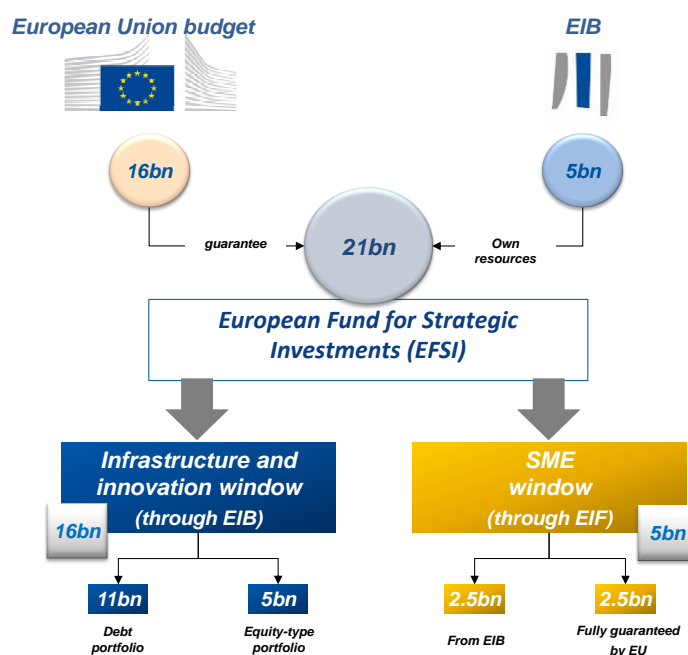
European Union budget

EIB

16bn

5bn

guarantee

21bn

Own resources

European Fund for Strategic Investments (EFSI)

Infrastructure and innovation window (through EIB)

16bn

SME window (through EIF)

5bn

11bn

Debt portfolio

5bn

Equity-type portfolio

2.5bn

From EIB

2.5bn

Fully guaranteed by EU